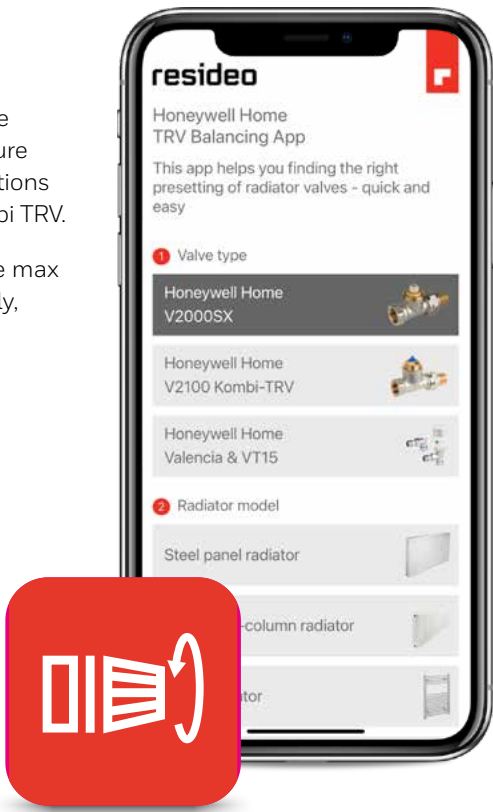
e
ure
tions
bi TRV.

e max
ly,

resideo

Honeywell Home
TRV Balancing App

This app helps you finding the right presetting of radiator valves - quick and easy

1 Valve type

Honeywell Home
V2000SX

Honeywell Home
V2100 Kombi-TRV

Honeywell Home
Valencia & VT15

2 Radiator model

Steel panel radiator

-column radiator

tor